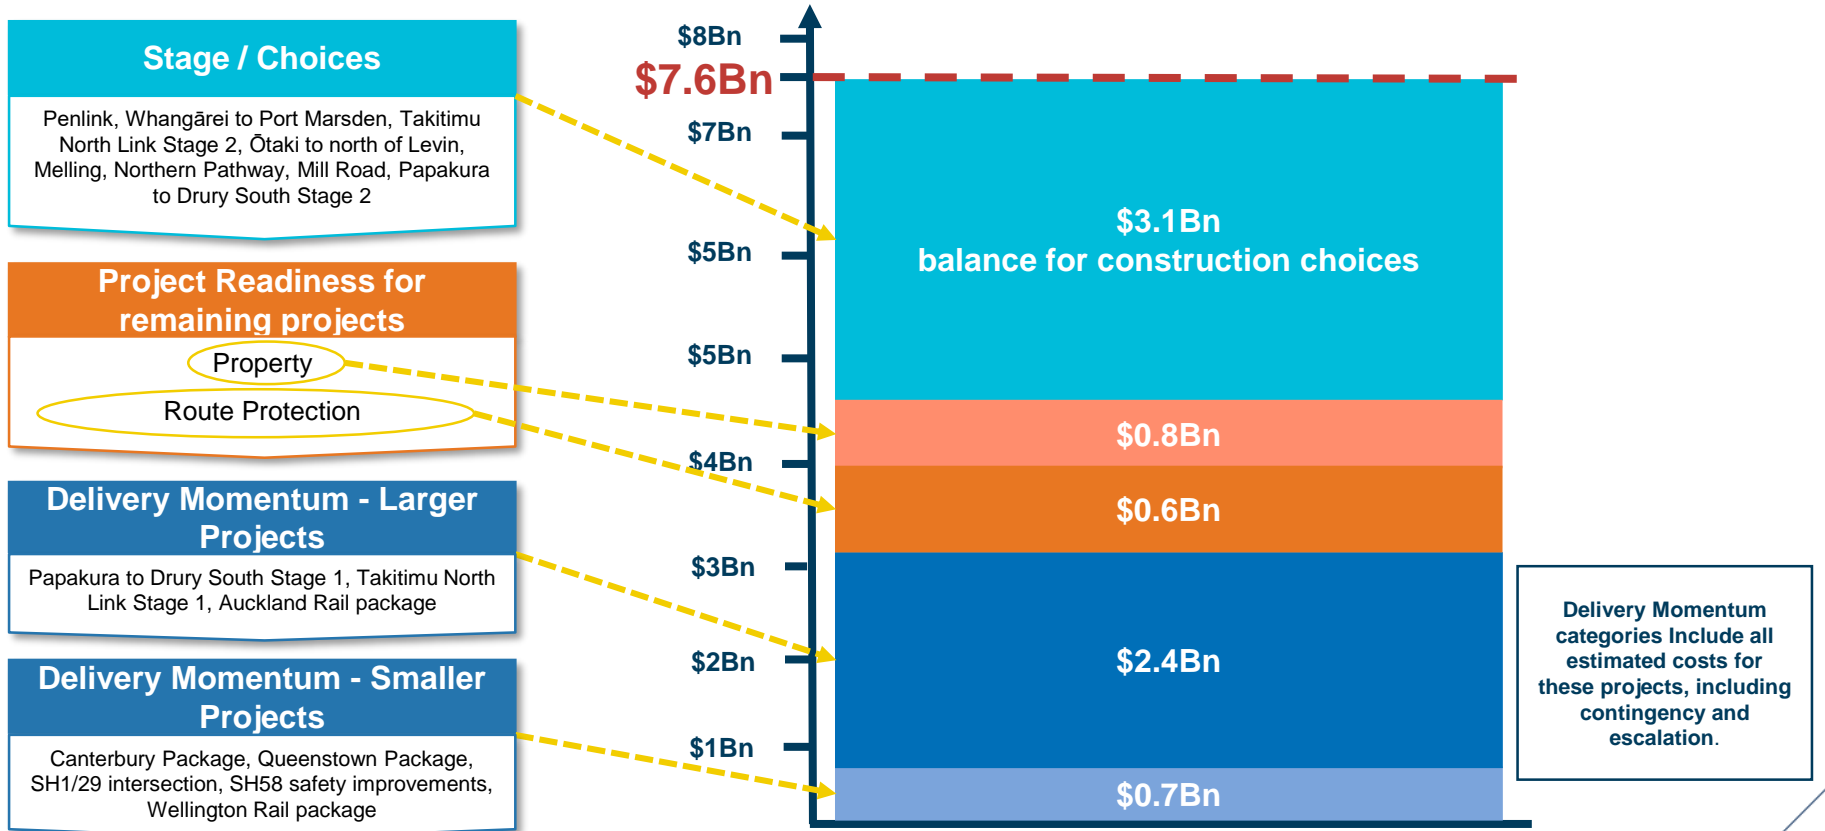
Stage / Choices

Penlink, Whangārei to Port Marsden, Takitimu North Link Stage 2, Ōtaki to north of Levin, Melling, Northern Pathway, Mill Road, Papakura to Drury South Stage 2

Project Readiness for remaining projects

Property

Route Protection

Delivery Momentum - Larger Projects

Papakura to Drury South Stage 1, Takitimu North Link Stage 1, Auckland Rail package

Delivery Momentum - Smaller Projects

Canterbury Package, Queenstown Package, SH1/29 intersection, SH58 safety improvements, Wellington Rail package

$8Bn
$7.6Bn
$7Bn
$5Bn
$5Bn
$4Bn
$3Bn
$2Bn
$1Bn

$3.1Bn
balance for construction choices

$0.8Bn

$0.6Bn

$2.4Bn

$0.7Bn

Delivery Momentum categories Include all estimated costs for these projects, including contingency and escalation.